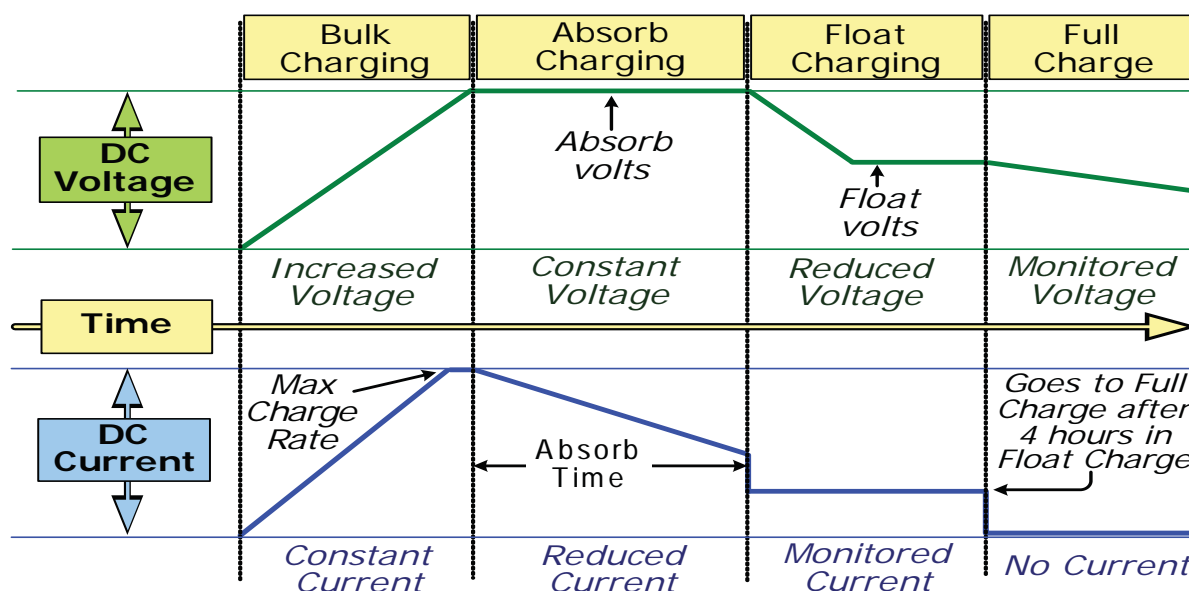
Bulk Charging

Absorb Charging

Float Charging

Full Charge

DC Voltage

Absorb volts

Float volts

Increased Voltage

Constant Voltage

Reduced Voltage

Monitored Voltage

Time

DC Current

Max Charge Rate

Absorb Time

Goes to Full Charge after 4 hours in Float Charge

Constant Current

Reduced Current

Monitored Current

No Current